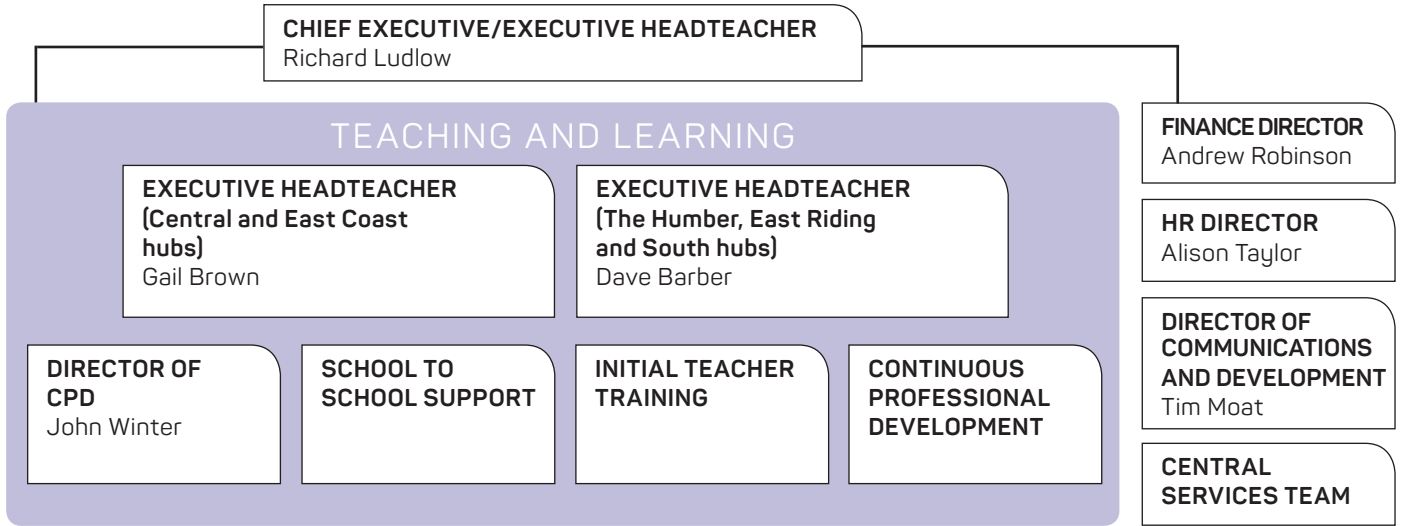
CHIEF EXECUTIVE/EXECUTIVE HEADTEACHER
Richard Ludlow

TEACHING AND LEARNING

EXECUTIVE HEADTEACHER (Central and East Coast hubs)
Gail Brown

EXECUTIVE HEADTEACHER (The Humber, East Riding and South hubs)
Dave Barber

DIRECTOR OF CPD
John Winter

SCHOOL TO SCHOOL SUPPORT

INITIAL TEACHER TRAINING

CONTINUOUS PROFESSIONAL DEVELOPMENT

FINANCE DIRECTOR
Andrew Robinson

HR DIRECTOR
Alison Taylor

DIRECTOR OF COMMUNICATIONS AND DEVELOPMENT
Tim Moat

CENTRAL SERVICES TEAM